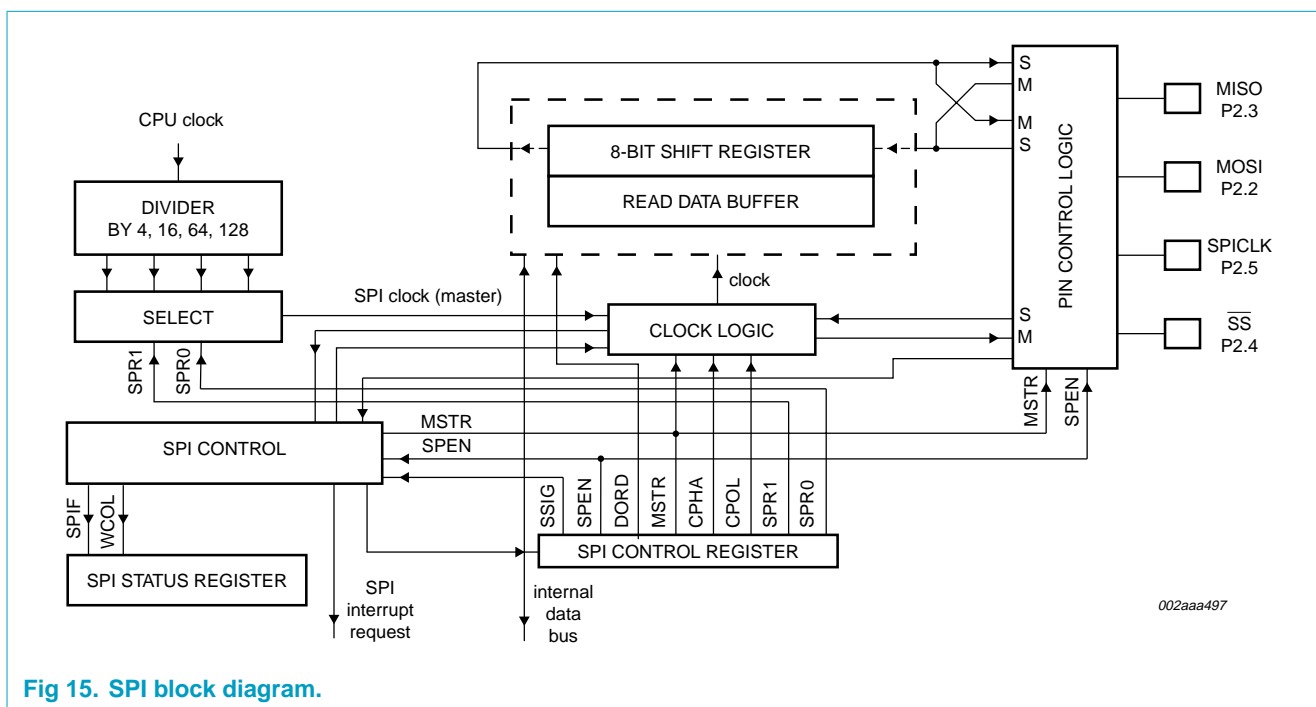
CPU clock

DIVIDER
BY 4, 16, 64, 128

SELECT

SPR1
SPR0

SPI clock (master)

8-BIT SHIFT REGISTER

READ DATA BUFFER

clock

CLOCK LOGIC

S
M
M
S

S
M

PIN CONTROL LOGIC

MISO
P2.3

MOSI
P2.2

SPICLK
P2.5

$\overline{SS}$
P2.4

MSTR
SPEN

SPI CONTROL

MSTR
SPEN

SPIF
WCOL

SPI STATUS REGISTER

SSIG
SPEN
DORD
MSTR
CPHA
CPOL
SPR1
SPR0

SPI CONTROL REGISTER

SPI
interrupt
request

internal
data
bus

002aaa497

Fig 15. SPI block diagram.